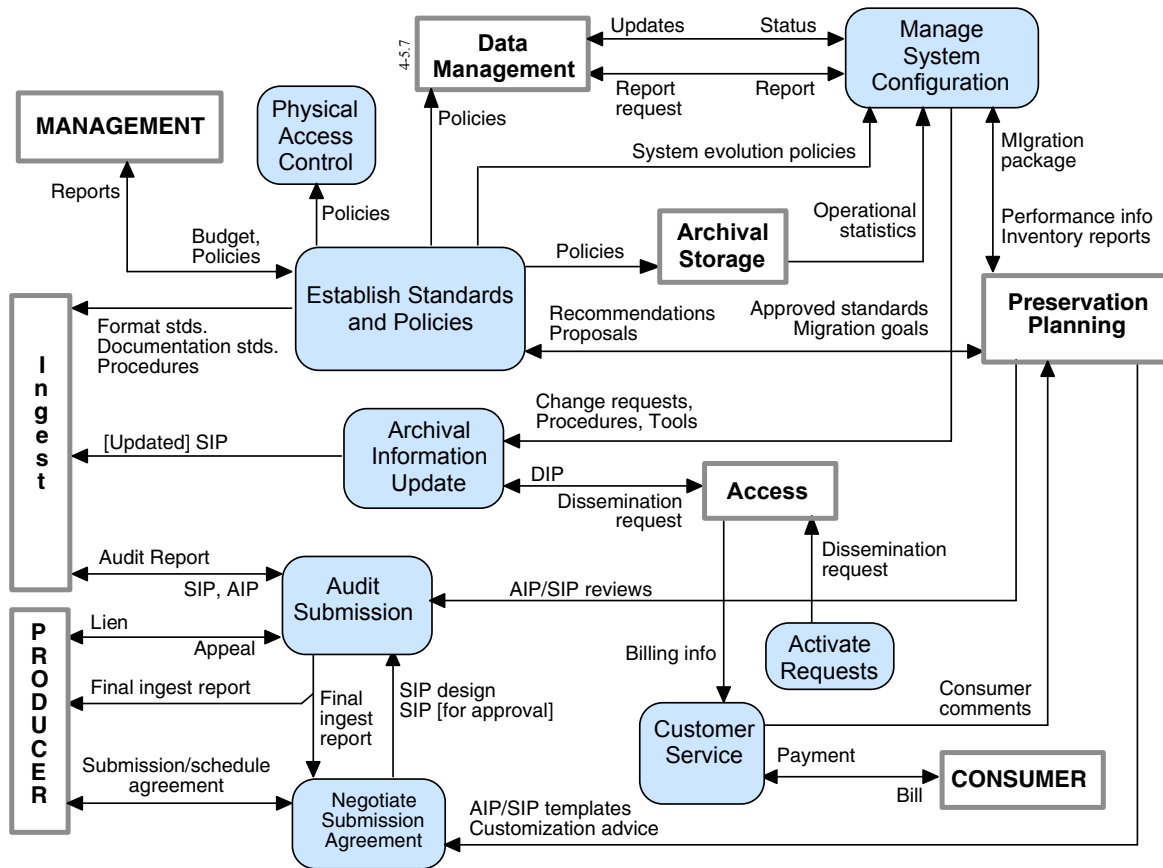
4-5.7

Data Management

Updates

Status

Report request

Report

Manage System Configuration

MANAGEMENT

Physical Access Control

Policies

System evolution policies

MIgration package

Reports

Policies

Operational statistics

Performance info Inventory reports

Budget, Policies

Policies

Archival Storage

Establish Standards and Policies

Preservation Planning

Format stds. Documentation stds. Procedures

Recommendations Proposals

Approved standards Migration goals

I n g e s t

Change requests, Procedures, Tools

[Updated] SIP

Archival Information Update

DIP

Access

Dissemination request

Audit Report

Dissemination request

SIP, AIP

Audit Submission

AIP/SIP reviews

P R O D U C E R

Lien

Appeal

Activate Requests

Billing info

Final ingest report

Final ingest report

SIP design SIP [for approval]

Consumer comments

Customer Service

Payment

Submission/schedule agreement

CONSUMER

Bill

Negotiate Submission Agreement

AIP/SIP templates Customization advice